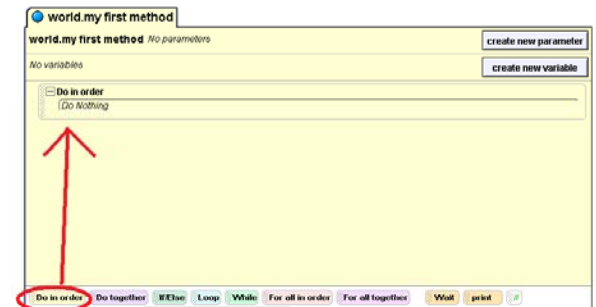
world.my first method

world.my first method No parameters

create new parameter

No variables

create new variable

Do in order

Do Nothing

Do in order Do together If/Else Loop While For all in order For all together Wait print //